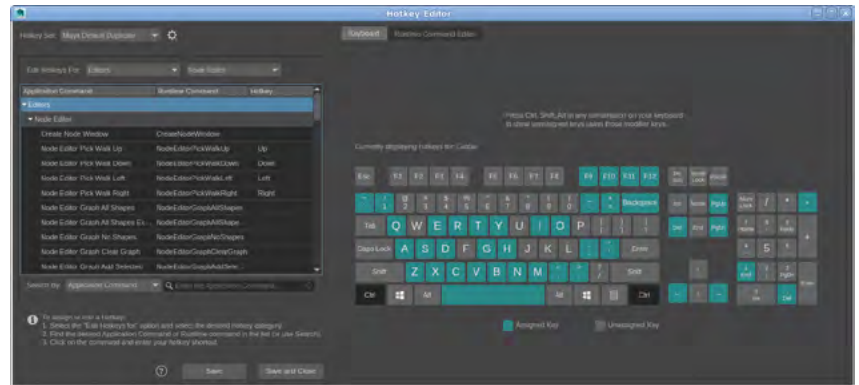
Hotkey Editor

Hotkey Set: Maya Default Duplicate

Keyboard | Runtime Command Editor

Edit Hotkeys For: Editors | Node Editor

| Application Command | Runtime Command | Hotkey |
|---|---|---|
| ▾ Editors | | |
| ▾ Node Editor | | |
| Create Node Window | CreateNodeWindow | |
| Node Editor Pick Walk Up | NodeEditorPickWalkUp | Up |
| Node Editor Pick Walk Down | NodeEditorPickWalkDown | Down |
| Node Editor Pick Walk Left | NodeEditorPickWalkLeft | Left |
| Node Editor Pick Walk Right | NodeEditorPickWalkRight | Right |
| Node Editor Graph All Shapes | NodeEditorGraphAllShapes | |
| Node Editor Graph All Shapes Ex... | NodeEditorGraphAllShape... | |
| Node Editor Graph No Shapes | NodeEditorGraphNoShapes | |
| Node Editor Graph Clear Graph | NodeEditorGraphClearGraph | |
| Node Editor Graph Add Selected | NodeEditorGraphAddSele... | |

Search by: Application Command | Enter an Application Command...

To assign or edit a hotkey:
1. Select the "Edit Hotkeys for" option and select the desired menu category.
2. Find the desired Application Command or Runtime command in the list (or use Search).
3. Click on the command and enter your hotkey shortcut.

Save | Save and Close

Press Ctrl, Shift, Alt or any combination on your keyboard to show unassigned keys under those modifier keys.

Currently displaying hotkeys for: Global

Esc F1 F2 F3 F4 F5 F6 F7 F8 F9 F10 F11 F12 Prt Scr Scroll Lock Pause

Backspace Ins Home PgUp Num Lock / * -

Tab Q W E R T Y U I O P [ ] \ Del End PgDn 7 Home 8 9 PgUp +

Caps Lock A S D F G H J K L ; ' Enter 4 5 6

Shift Z X C V B N M , . / Shift 1 End 2 3 PgDn Enter

Ctrl Alt Alt Ctrl 0 Ins . Del

Assigned Key | Unassigned Key